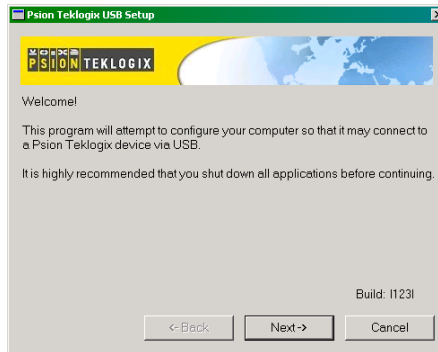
Psion Teklogix USB Setup

PSION TEKLOGIX

Welcome!

This program will attempt to configure your computer so that it may connect to a Psion Teklogix device via USB.

It is highly recommended that you shut down all applications before continuing.

Build: I123I

<-Back

Next->

Cancel